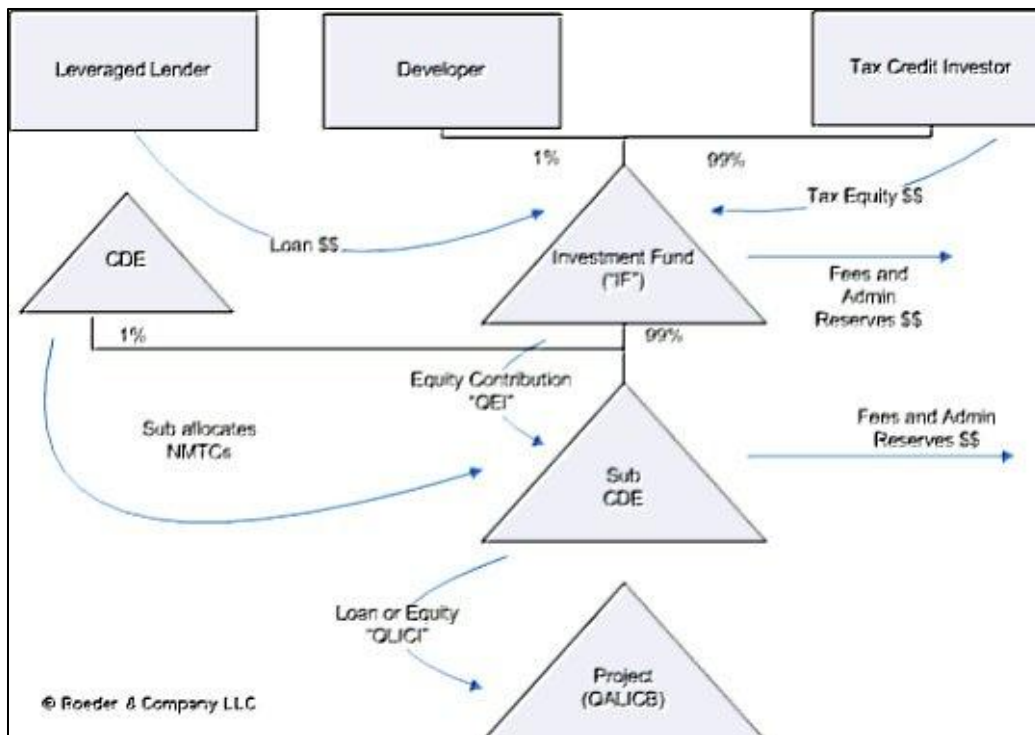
Leveraged Lender

Developer

Tax Credit Investor

1%

99%

Tax Equity $$

Loan $$

CDE

Investment Fund ("IF")

Fees and Admin Reserves $$

1%

99%

Equity Contribution "QEI"

Sub allocates NMTCs

Sub CDE

Fees and Admin Reserves $$

Loan or Equity "QLICI"

Project (QALICB)

© Roeder & Company LLC